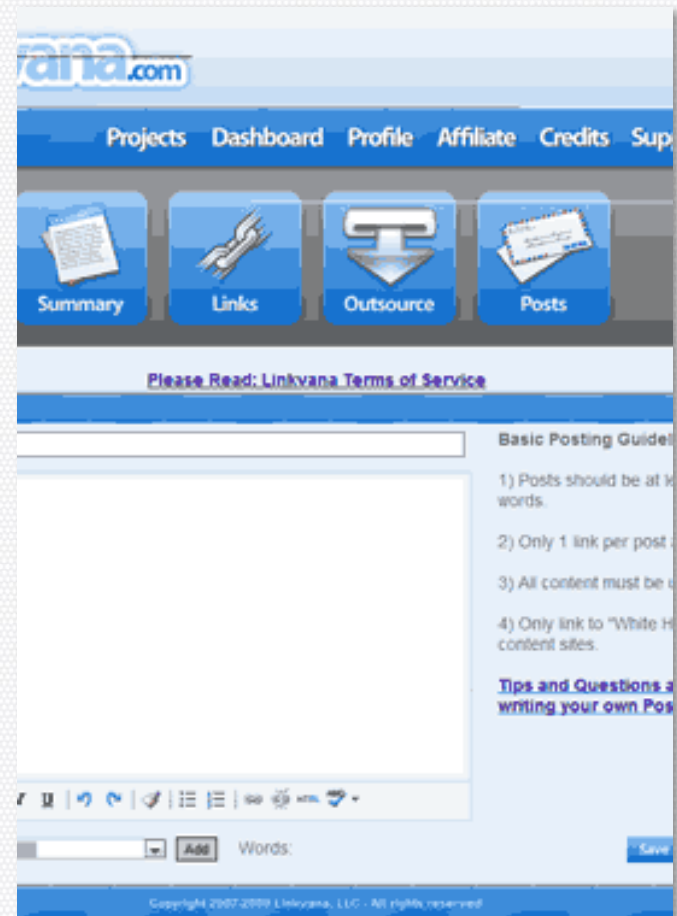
vana.com

Projects Dashboard Profile Affiliate Credits Sup

Summary Links Outsource Posts

Please Read: Linkvana Terms of Service

Basic Posting Guidel

1) Posts should be at l words.

2) Only 1 link per post

3) All content must be

4) Only link to "White H content sites.

Tips and Questions a writing your own Pos

I U HTML

Add Words:

Save

Copyright 2007-2009 Linkvana, LLC - All rights reserved